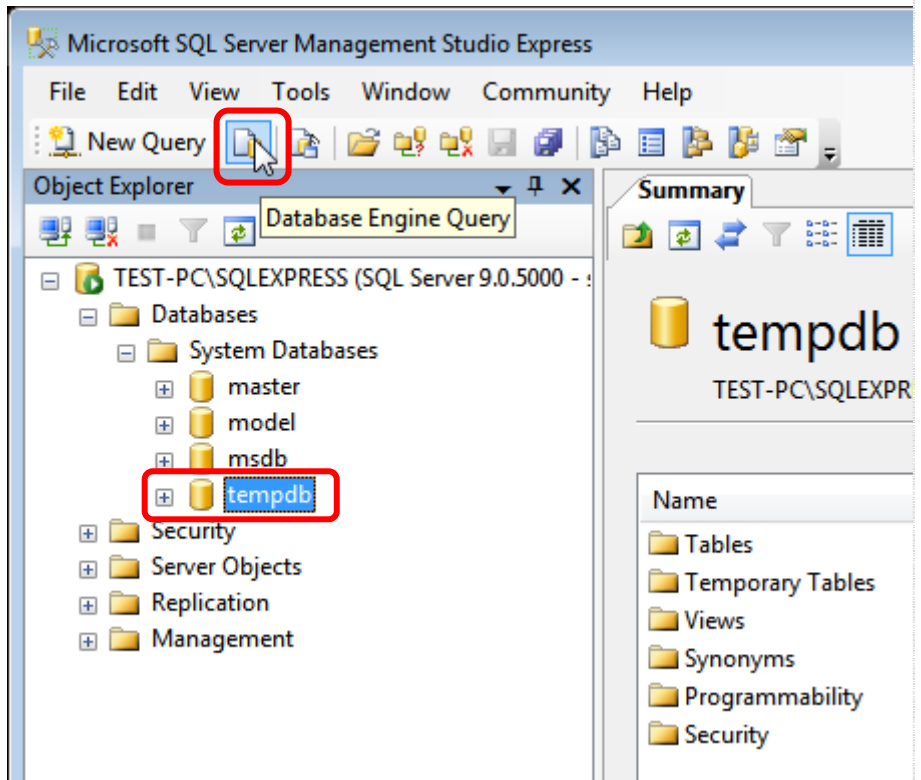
Microsoft SQL Server Management Studio Express

File Edit View Tools Window Community Help

New Query

Object Explorer

Database Engine Query

Summary

TEST-PC\SQLEXPRESS (SQL Server 9.0.5000 -

Databases

System Databases

master

model

msdb

tempdb

Security

Server Objects

Replication

Management

tempdb

TEST-PC\SQLEXPR

Name

Tables

Temporary Tables

Views

Synonyms

Programmability

Security